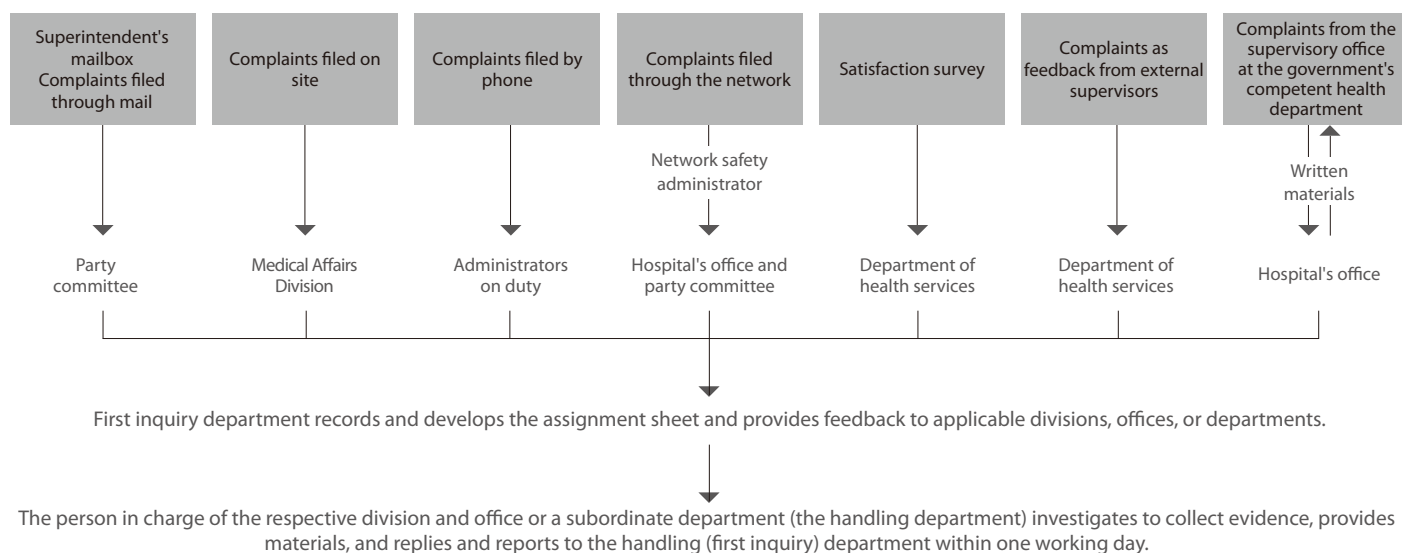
Superintendent's mailbox Complaints filed through mail

Complaints filed on site

Complaints filed by phone

Complaints filed through the network

Satisfaction survey

Complaints as feedback from external supervisors

Complaints from the supervisory office at the government's competent health department

Network safety administrator

Written materials

Party committee

Medical Affairs Division

Administrators on duty

Hospital's office and party committee

Department of health services

Department of health services

Hospital's office

First inquiry department records and develops the assignment sheet and provides feedback to applicable divisions, offices, or departments.

The person in charge of the respective division and office or a subordinate department (the handling department) investigates to collect evidence, provides materials, and replies and reports to the handling (first inquiry) department within one working day.